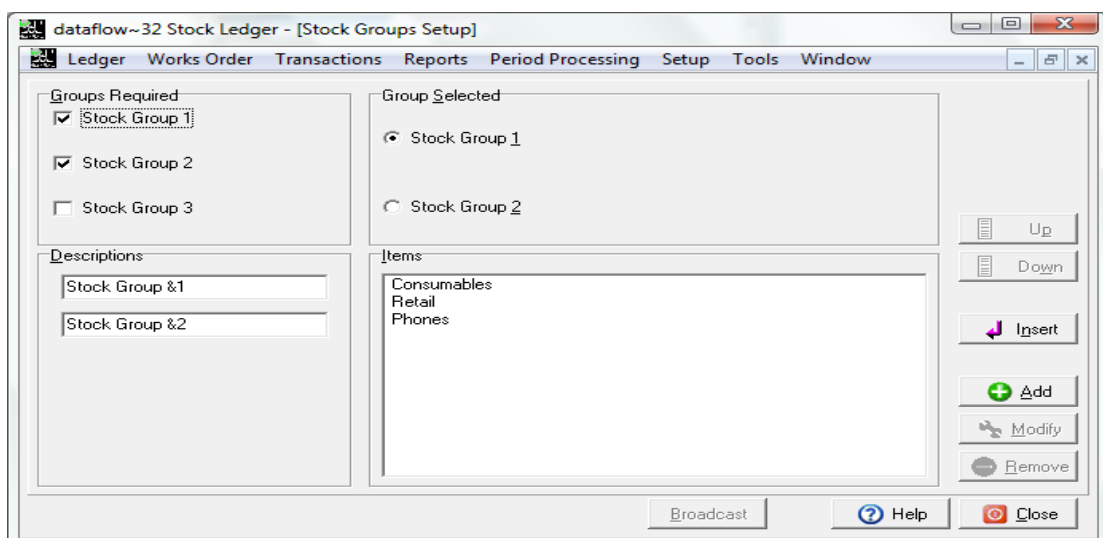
dataflow~32 Stock Ledger - [Stock Groups Setup]

Ledger Works Order Transactions Reports Period Processing Setup Tools Window

Groups Required
Stock Group 1
Stock Group 2
Stock Group 3

Group Selected
Stock Group 1
Stock Group 2

Up
Down

Descriptions
Stock Group &1
Stock Group &2

Items
Consumables
Retail
Phones

Insert
Add
Modify
Remove

Broadcast
Help
Close